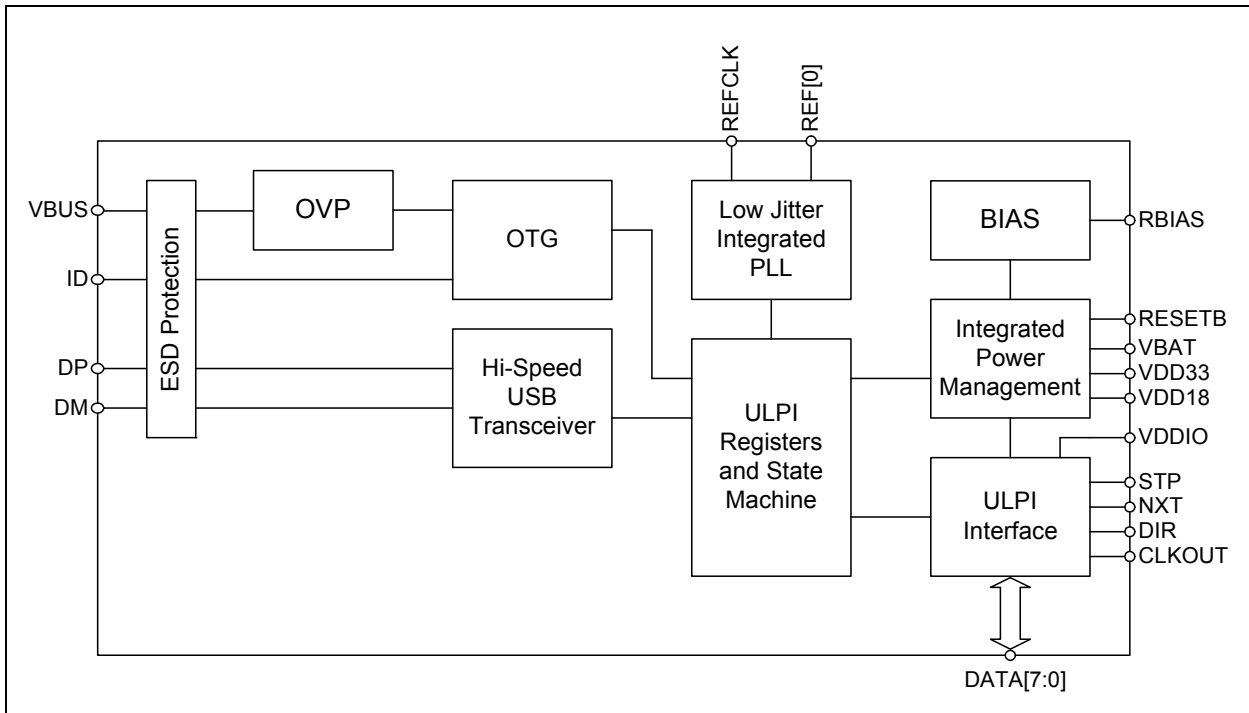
REFCLK
REF[0]

VBUS
ID
DP
DM

ESD Protection

OVP

OTG

Low Jitter Integrated PLL

BIAS

RBIAS

Integrated Power Management

RESETB
VBAT
VDD33
VDD18

Hi-Speed USB Transceiver

ULPI Registers and State Machine

VDDIO

ULPI Interface

STP
NXT
DIR
CLKOUT

DATA[7:0]